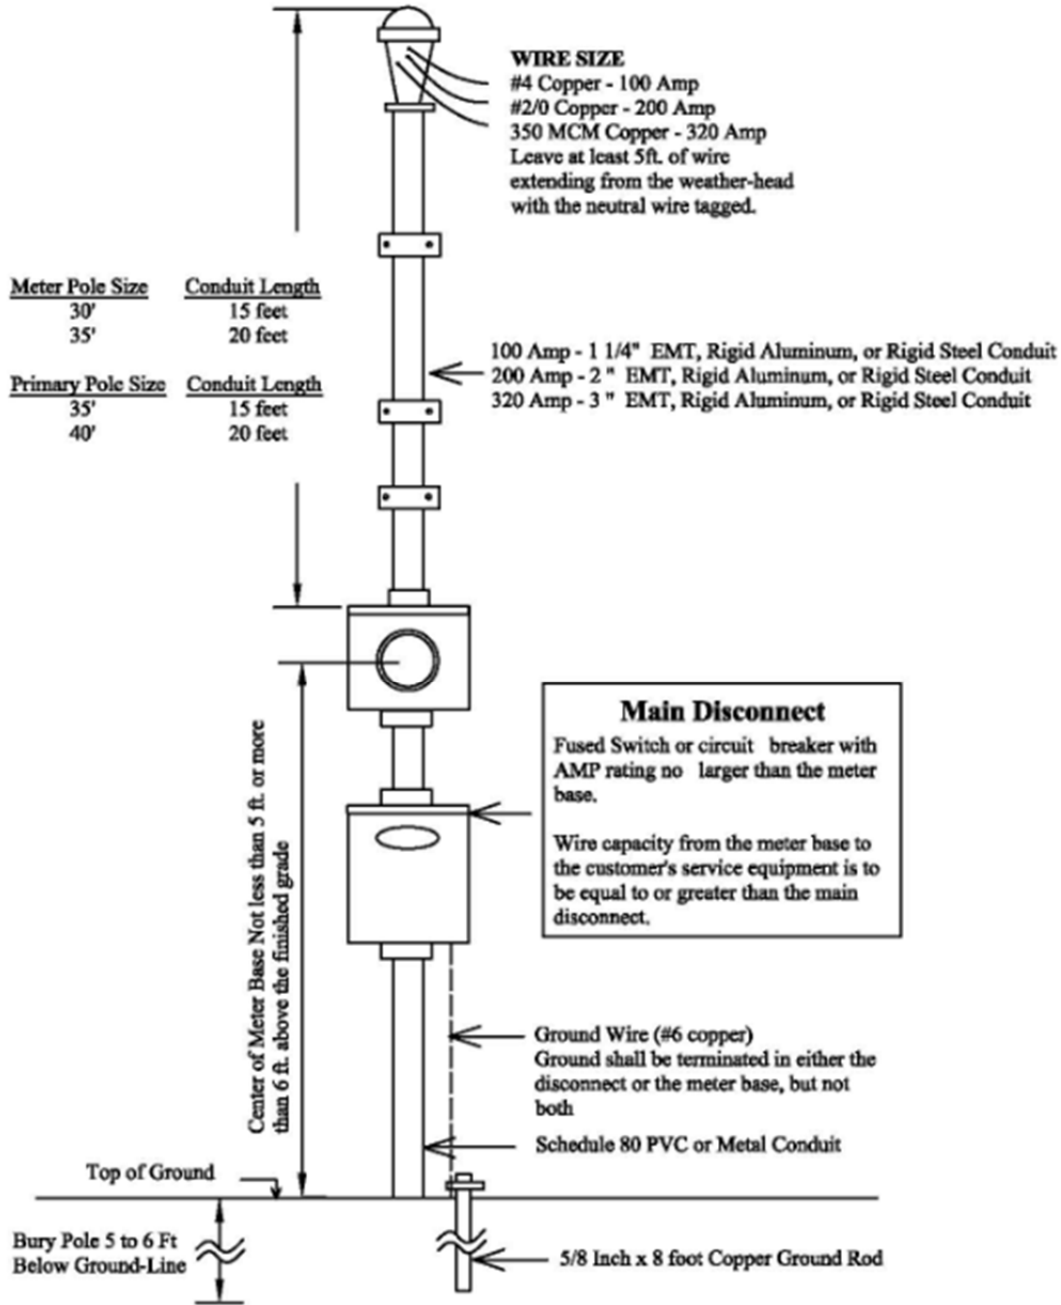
WIRE SIZE
#4 Copper - 100 Amp
#2/0 Copper - 200 Amp
350 MCM Copper - 320 Amp
Leave at least 5ft. of wire extending from the weather-head with the neutral wire tagged.

| Meter Pole Size | Conduit Length |
|---|---|
| 30' | 15 feet |
| 35' | 20 feet |

| Primary Pole Size | Conduit Length |
|---|---|
| 35' | 15 feet |
| 40' | 20 feet |

100 Amp - 1 1/4" EMT, Rigid Aluminum, or Rigid Steel Conduit
200 Amp - 2 " EMT, Rigid Aluminum, or Rigid Steel Conduit
320 Amp - 3 " EMT, Rigid Aluminum, or Rigid Steel Conduit

Main Disconnect
Fused Switch or circuit breaker with AMP rating no larger than the meter base.

Wire capacity from the meter base to the customer's service equipment is to be equal to or greater than the main disconnect.

Center of Meter Base Not less than 5 ft. or more than 6 ft. above the finished grade

Ground Wire (#6 copper)
Ground shall be terminated in either the disconnect or the meter base, but not both

Schedule 80 PVC or Metal Conduit

Top of Ground

Bury Pole 5 to 6 Ft Below Ground-Line

5/8 Inch x 8 foot Copper Ground Rod